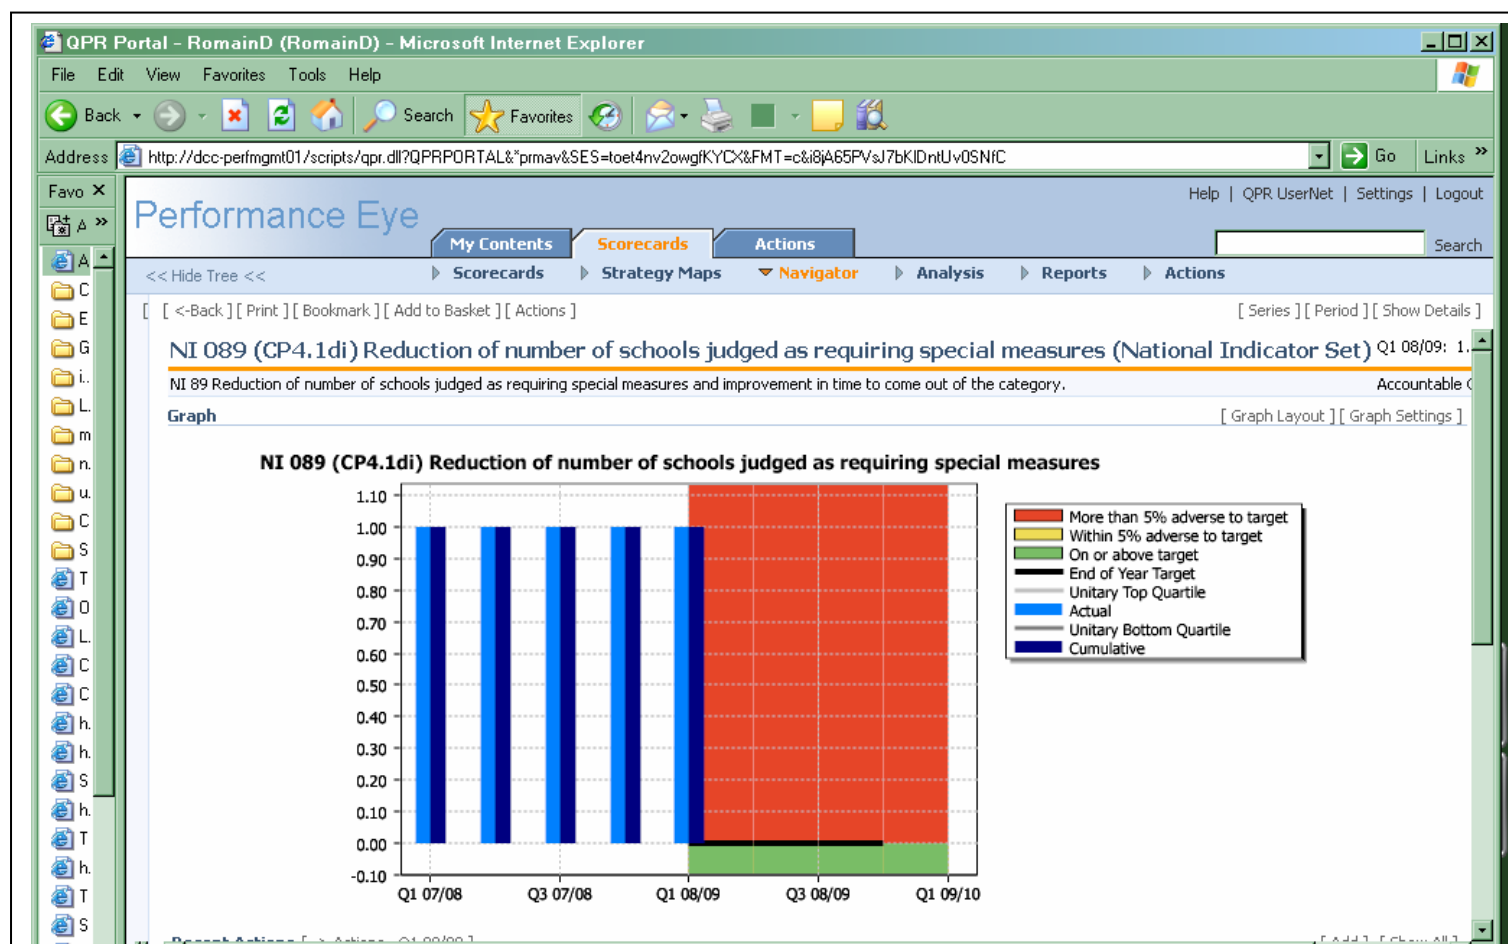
QPR Portal - RomainD (RomainD) - Microsoft Internet Explorer

File Edit View Favorites Tools Help

Back Search Favorites

Address http://dcc-perfmgmt01/scripts/qpr.dll?QPRPORTAL&*prmav&SES=toet4nv2owgfKYCX&FMT=c&i8jA65PVsJ7bKIDntUv0SNfC Go Links »

Favo ×

A »

A
C
E
G
i.
L
m
n.
u.
C
S
T
0
L
C
C
h.
h.
S
h.
T
h.
T
S

Performance Eye

Help | QPR UserNet | Settings | Logout

My Contents Scorecards Actions

Search

<< Hide Tree <<

Scorecards Strategy Maps Navigator Analysis Reports Actions

[ [ <-Back ] [ Print ] [ Bookmark ] [ Add to Basket ] [ Actions ]

[ Series ] [ Period ] [ Show Details ]

NI 089 (CP4.1di) Reduction of number of schools judged as requiring special measures (National Indicator Set) Q1 08/09: 1.

NI 89 Reduction of number of schools judged as requiring special measures and improvement in time to come out of the category.

Accountable

Graph

[ Graph Layout ] [ Graph Settings ]

NI 089 (CP4.1di) Reduction of number of schools judged as requiring special measures

1.10
1.00
0.90
0.80
0.70
0.60
0.50
0.40
0.30
0.20
0.10
0.00
-0.10

Q1 07/08 Q3 07/08 Q1 08/09 Q3 08/09 Q1 09/10

More than 5% adverse to target
Within 5% adverse to target
On or above target
End of Year Target
Unitary Top Quartile
Actual
Unitary Bottom Quartile
Cumulative

Recent Actions [ > Actions Q1 08/09 ] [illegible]